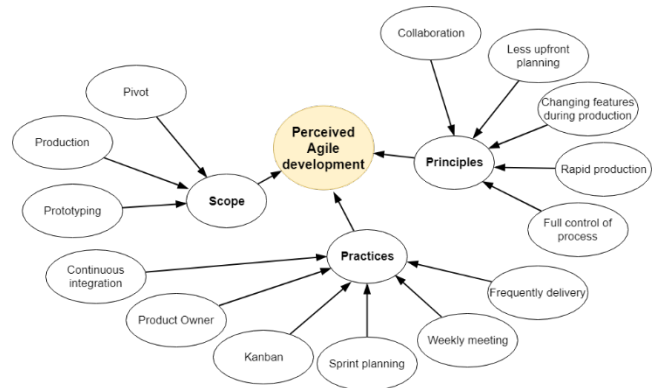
Perceived Agile development

Scope

Pivot

Production

Prototyping

Principles

Collaboration

Less upfront planning

Changing features during production

Rapid production

Full control of process

Practices

Continuous integration

Product Owner

Kanban

Sprint planning

Weekly meeting

Frequently delivery